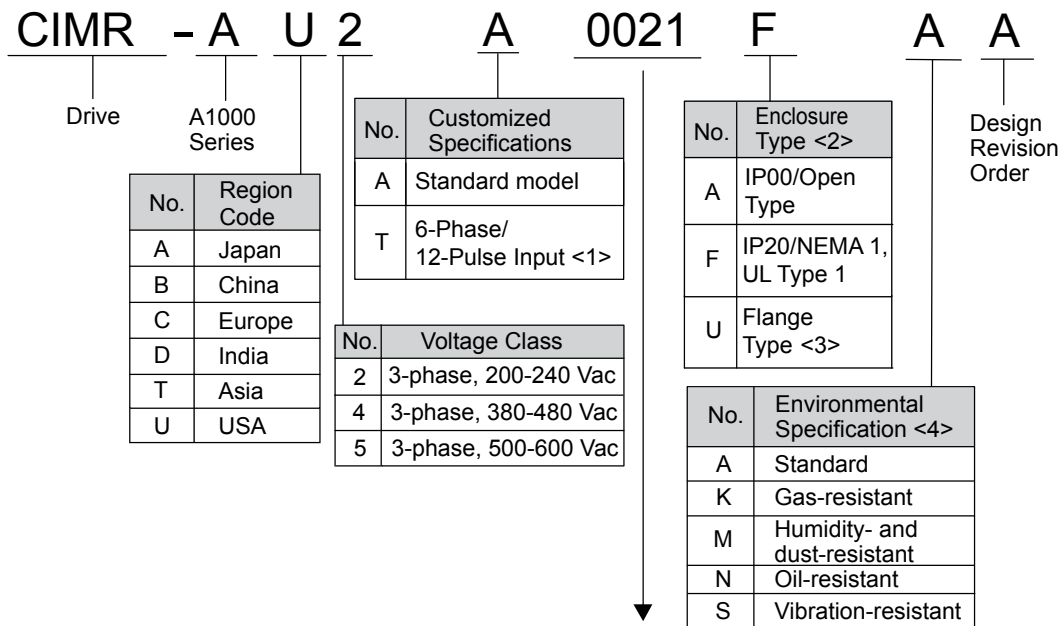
CIMR - A U 2 A 0021 F A A

Drive

A1000 Series

| No. | Region Code |
|---|---|
| A | Japan |
| B | China |
| C | Europe |
| D | India |
| T | Asia |
| U | USA |

| No. | Customized Specifications |
|---|---|
| A | Standard model |
| T | 6-Phase/ 12-Pulse Input <1> |

| No. | Voltage Class |
|---|---|
| 2 | 3-phase, 200-240 Vac |
| 4 | 3-phase, 380-480 Vac |
| 5 | 3-phase, 500-600 Vac |

| No. | Enclosure Type <2> |
|---|---|
| A | IP00/Open Type |
| F | IP20/NEMA 1, UL Type 1 |
| U | Flange Type <3> |

Design Revision Order

| No. | Environmental Specification <4> |
|---|---|
| A | Standard |
| K | Gas-resistant |
| M | Humidity- and dust-resistant |
| N | Oil-resistant |
| S | Vibration-resistant |